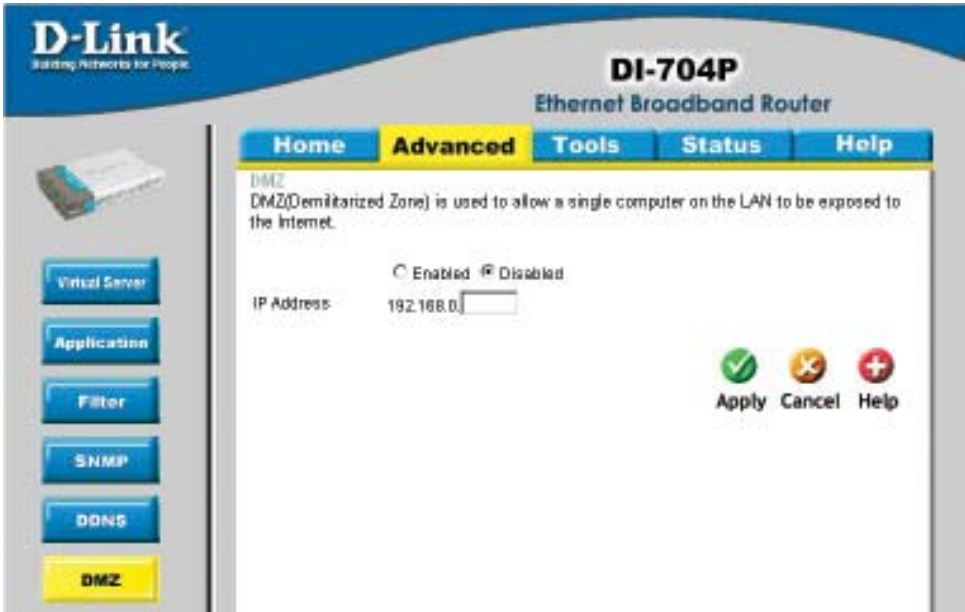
D-Link
Building Networks for People

DI-704P
Ethernet Broadband Router

Home | Advanced | Tools | Status | Help

Virtual Server
Application
Filter
SNMP
DDNS
DMZ

DMZ
DMZ(Demilitarized Zone) is used to allow a single computer on the LAN to be exposed to the Internet.

Enabled Disabled

IP Address 192.168.0.

Apply Cancel Help